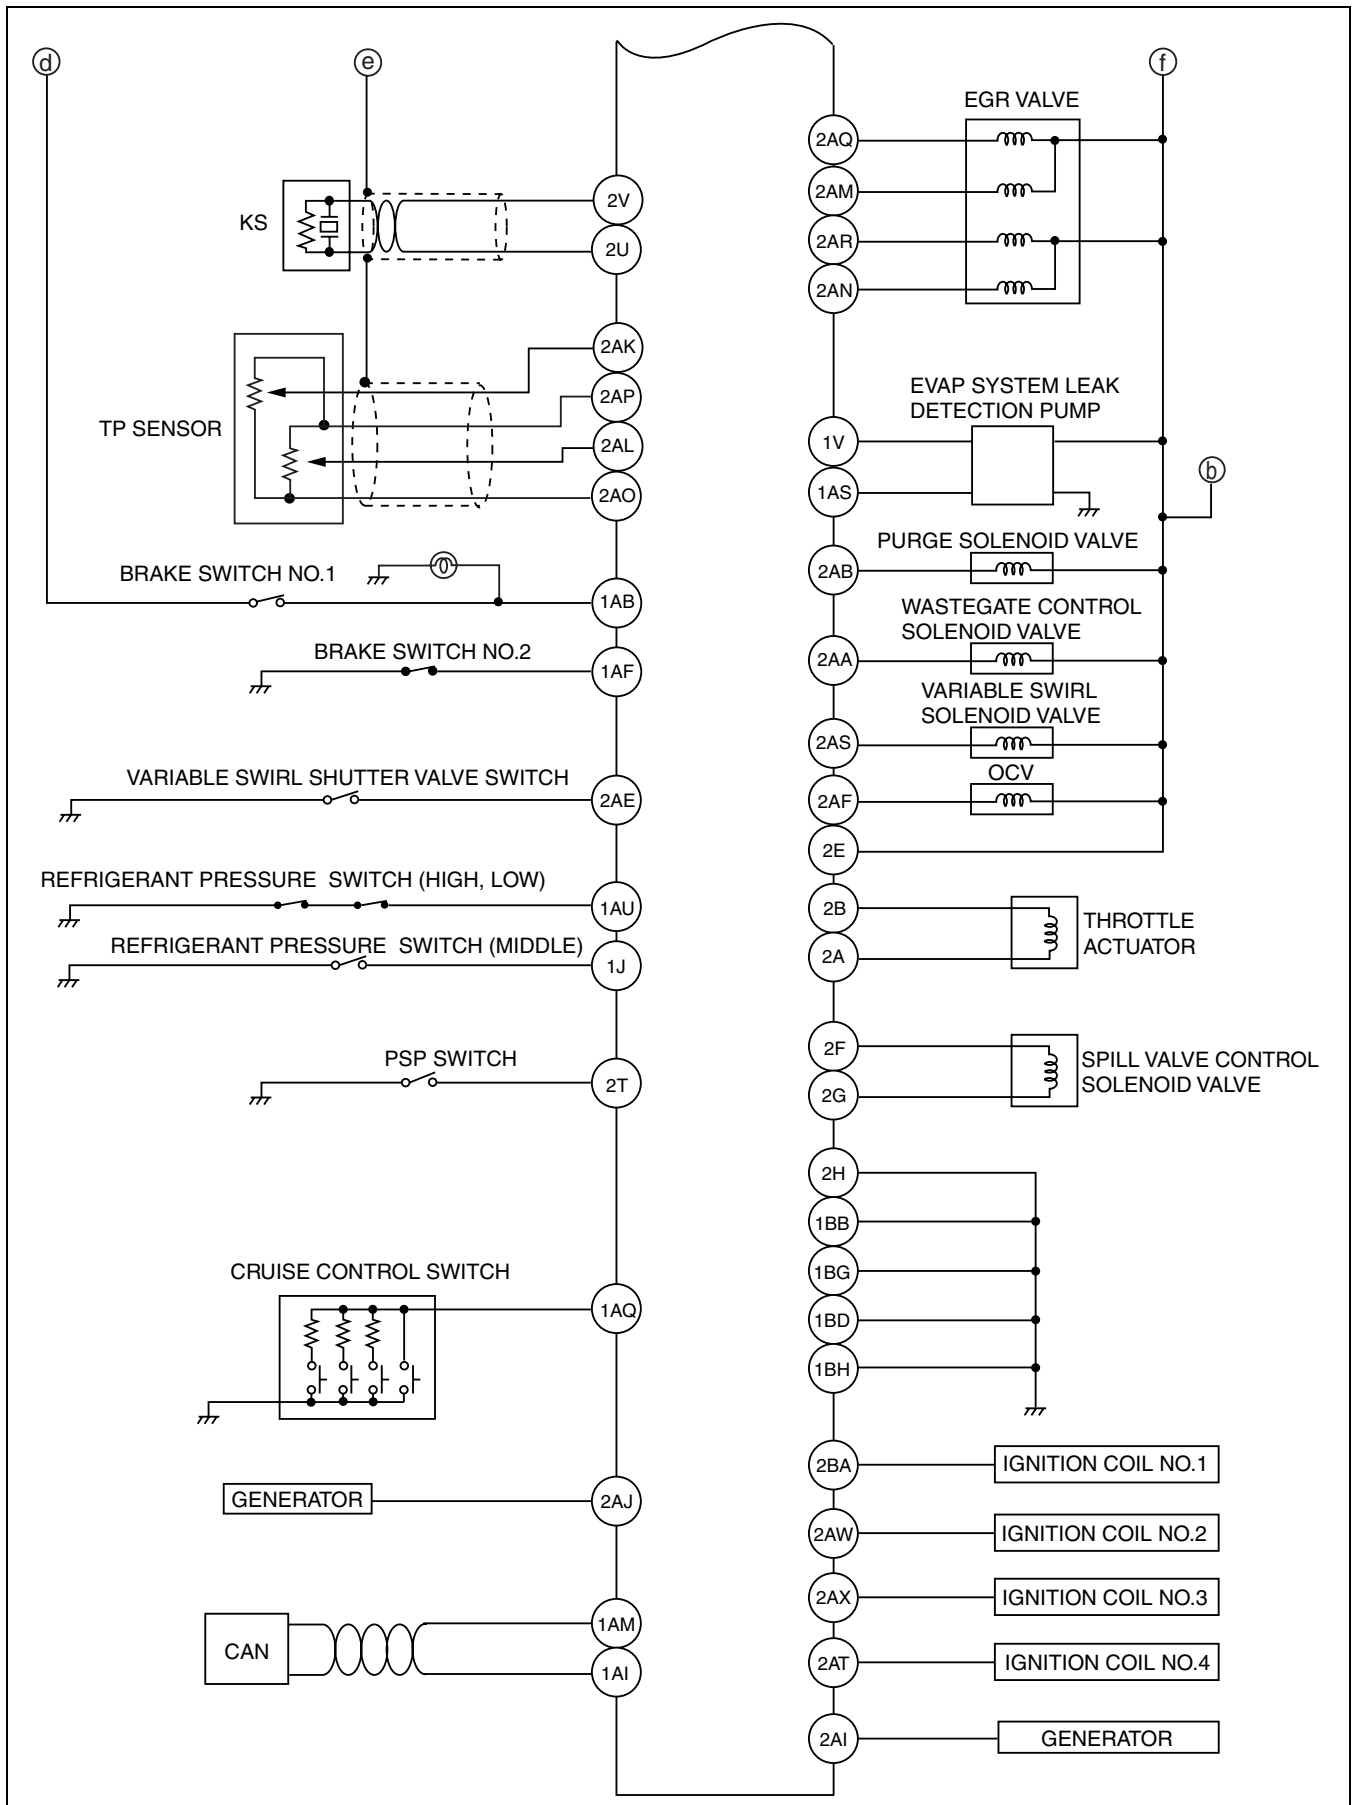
ⓓ ⓔ

KS

2V

2U

TP SENSOR

2AK

2AP

2AL

2AO

BRAKE SWITCH NO.1

1AB

BRAKE SWITCH NO.2

1AF

VARIABLE SWIRL SHUTTER VALVE SWITCH

2AE

REFRIGERANT PRESSURE SWITCH (HIGH, LOW)

1AU

REFRIGERANT PRESSURE SWITCH (MIDDLE)

1J

PSP SWITCH

2T

CRUISE CONTROL SWITCH

1AQ

GENERATOR

2AJ

CAN

1AM

1AI

ⓕ

EGR VALVE

2AQ

2AM

2AR

2AN

EVAP SYSTEM LEAK DETECTION PUMP

1V

1AS

ⓑ

PURGE SOLENOID VALVE

2AB

WASTEGATE CONTROL SOLENOID VALVE

2AA

VARIABLE SWIRL SOLENOID VALVE

2AS

OCV

2AF

2E

2B

2A

THROTTLE ACTUATOR

2F

2G

SPILL VALVE CONTROL SOLENOID VALVE

2H

1BB

1BG

1BD

1BH

2BA

IGNITION COIL NO.1

2AW

IGNITION COIL NO.2

2AX

IGNITION COIL NO.3

2AT

IGNITION COIL NO.4

2AI

GENERATOR